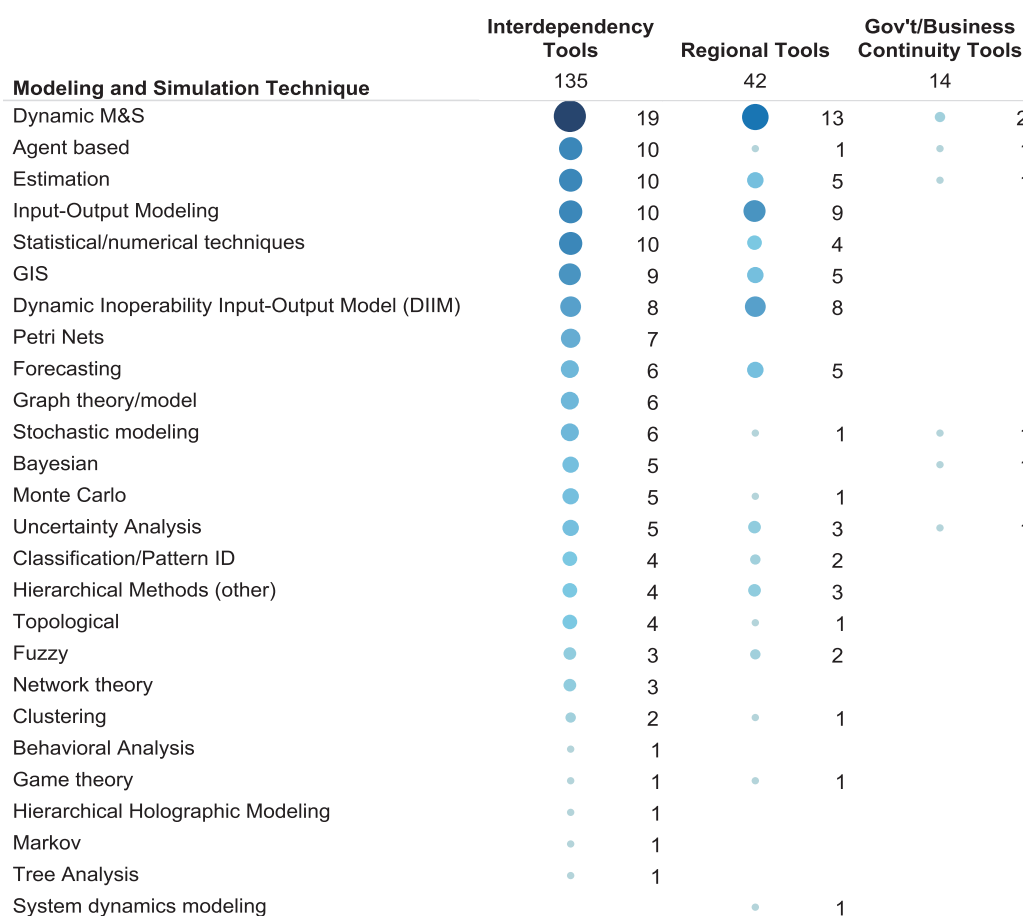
| Modeling and Simulation Technique | Interdependency Tools 135 | Regional Tools 42 | Gov't/Business Continuity Tools 14 |
|---|---|---|---|
| Dynamic M&S | 19 | 13 | 2 |
| Agent based | 10 | 1 | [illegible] |
| Estimation | 10 | 5 | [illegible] |
| Input-Output Modeling | 10 | 9 | |
| Statistical/numerical techniques | 10 | 4 | |
| GIS | 9 | 5 | |
| Dynamic Inoperability Input-Output Model (DIIM) | 8 | 8 | |
| Petri Nets | 7 | | |
| Forecasting | 6 | 5 | |
| Graph theory/model | 6 | | |
| Stochastic modeling | 6 | 1 | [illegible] |
| Bayesian | 5 | | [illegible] |
| Monte Carlo | 5 | 1 | |
| Uncertainty Analysis | 5 | 3 | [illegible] |
| Classification/Pattern ID | 4 | 2 | |
| Hierarchical Methods (other) | 4 | 3 | |
| Topological | 4 | 1 | |
| Fuzzy | 3 | 2 | |
| Network theory | 3 | | |
| Clustering | 2 | 1 | |
| Behavioral Analysis | 1 | | |
| Game theory | 1 | 1 | |
| Hierarchical Holographic Modeling | 1 | | |
| Markov | 1 | | |
| Tree Analysis | 1 | | |
| System dynamics modeling | | 1 | |